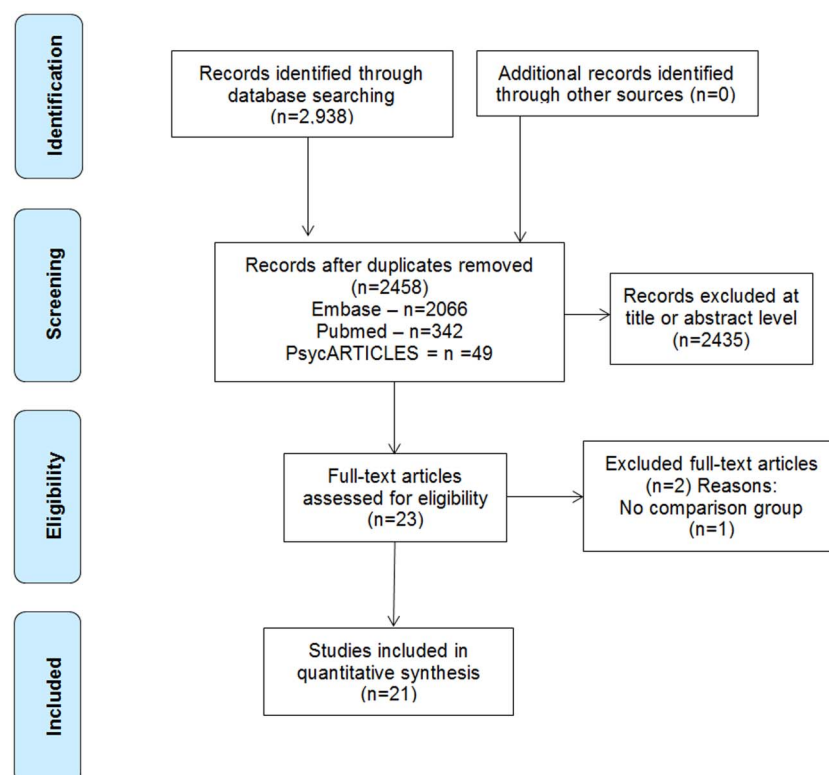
Identification

Records identified through database searching (n=2,938)

Additional records identified through other sources (n=0)

Screening

Records after duplicates removed (n=2458)
Embase – n=2066
Pubmed – n=342
PsycARTICLES = n =49

Records excluded at title or abstract level (n=2435)

Eligibility

Full-text articles assessed for eligibility (n=23)

Excluded full-text articles (n=2) Reasons:
No comparison group (n=1)

Included

Studies included in quantitative synthesis (n=21)